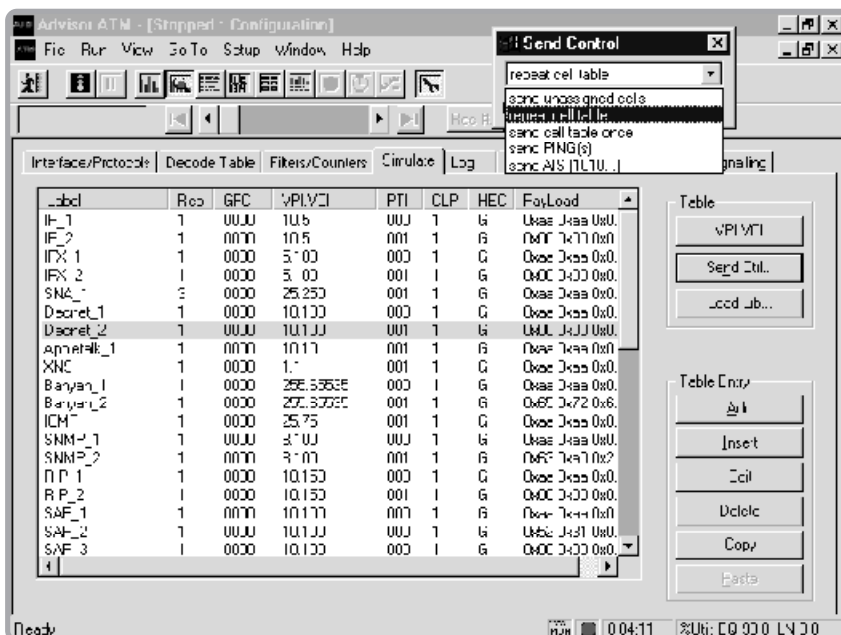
Advisor ATM - [Stopped - Configuration]
File Run View Go To Setup Window Help

Send Control
repeat cell table
send unassigned cells
repeat cell table
send cell table once
send PING(s)
send AIS [10,10...]

Interface/Protocols | Decode Table | Filters/Counters | Simulate | Log | Signaling

| Label | Rep | GFC | VPI.VCI | PTI | CLP | HEC | PayLoad |
|---|---|---|---|---|---|---|---|
| IP_1 | 1 | 0000 | 10.5 | 000 | 1 | G | 0xaa 0xaa 0x0. |
| IP_2 | 1 | 0000 | 10.5 | 001 | 1 | G | 0x00 0x00 0x0. |
| IPX_1 | 1 | 0000 | 5.100 | 000 | 1 | G | 0xaa 0xaa 0x0. |
| IPX_2 | 1 | 0000 | 5.100 | 001 | 1 | G | 0x00 0x00 0x0. |
| SNA_1 | 3 | 0000 | 25.250 | 001 | 1 | G | 0xaa 0xaa 0x0. |
| Decnet_1 | 1 | 0000 | 10.100 | 000 | 1 | G | 0xaa 0xaa 0x0. |
| Decnet_2 | 1 | 0000 | 10.100 | 001 | 1 | G | 0x00 0x00 0x0. |
| Appletalk_1 | 1 | 0000 | 10.10 | 001 | 1 | G | 0xaa 0xaa 0x0. |
| XNS | 1 | 0000 | 1.1 | 001 | 1 | G | 0xaa 0xaa 0x0. |
| Banyan_1 | 1 | 0000 | 255.65535 | 000 | 1 | G | 0xaa 0xaa 0x0. |
| Banyan_2 | 1 | 0000 | 255.65535 | 001 | 1 | G | 0x65 0x72 0x6. |
| ICMP | 1 | 0000 | 25.75 | 001 | 1 | G | 0xaa 0xaa 0x0. |
| SNMP_1 | 1 | 0000 | 3.100 | 000 | 1 | G | 0xaa 0xaa 0x0. |
| SNMP_2 | 1 | 0000 | 3.100 | 001 | 1 | G | 0x63 0x61 0x2. |
| RIP_1 | 1 | 0000 | 10.150 | 000 | 1 | G | 0xaa 0xaa 0x0. |
| RIP_2 | 1 | 0000 | 10.150 | 001 | 1 | G | 0x00 0x00 0x0. |
| SAP_1 | 1 | 0000 | 10.100 | 000 | 1 | G | 0xaa 0xaa 0x0. |
| SAP_2 | 1 | 0000 | 10.100 | 000 | 1 | G | 0x62 0x61 0x0. |
| SAP_3 | 1 | 0000 | 10.100 | 000 | 1 | G | 0x00 0x00 0x0. |

Table
VPI.VCI
Send Ctrl...
Load Tab...

Table Entry
Add
Insert
Edit
Delete
Copy
Paste

Ready
0:04:11
%Util: E0 0.0 LN 0.0